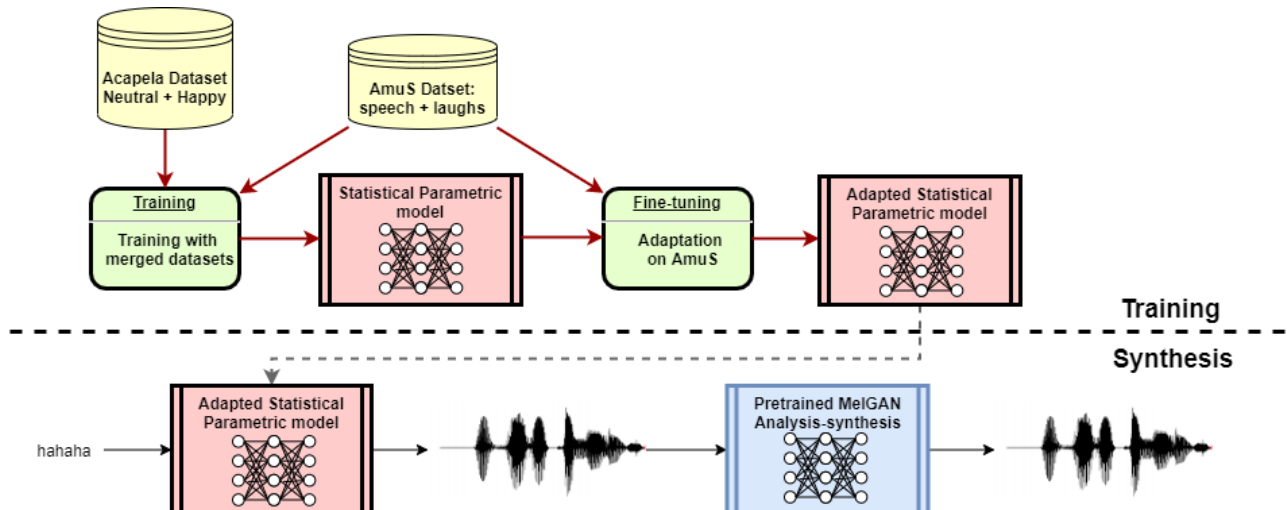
Acapela Dataset
Neutral + Happy

AmuS Datset:
speech + laughs

Training
Training with merged datasets

Statistical Parametric model

Fine-tuning
Adaptation on AmuS

Adapted Statistical Parametric model

Training

Synthesis

hahaha

Adapted Statistical Parametric model

Pretrained MelGAN Analysis-synthesis